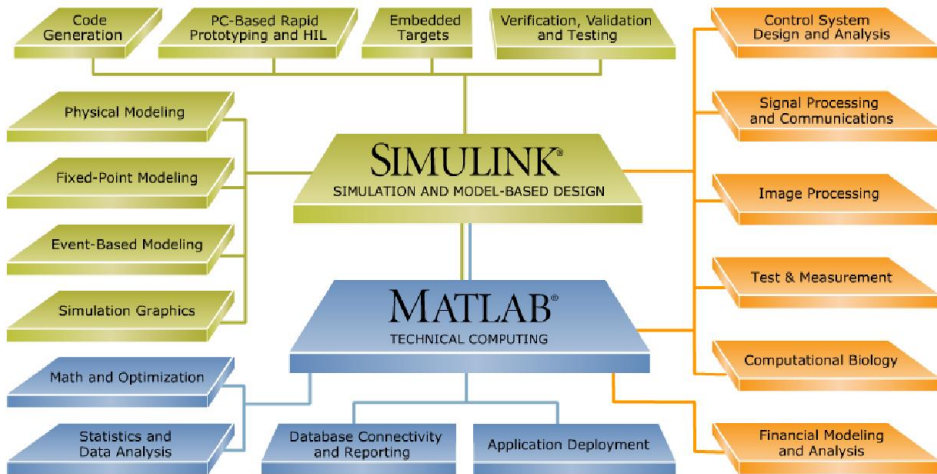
Code Generation

PC-Based Rapid Prototyping and HIL

Embedded Targets

Verification, Validation and Testing

Control System Design and Analysis

Physical Modeling

Signal Processing and Communications

SIMULINK®
SIMULATION AND MODEL-BASED DESIGN

Fixed-Point Modeling

Image Processing

Event-Based Modeling

Test & Measurement

Simulation Graphics

MATLAB®
TECHNICAL COMPUTING

Computational Biology

Math and Optimization

Statistics and Data Analysis

Database Connectivity and Reporting

Application Deployment

Financial Modeling and Analysis